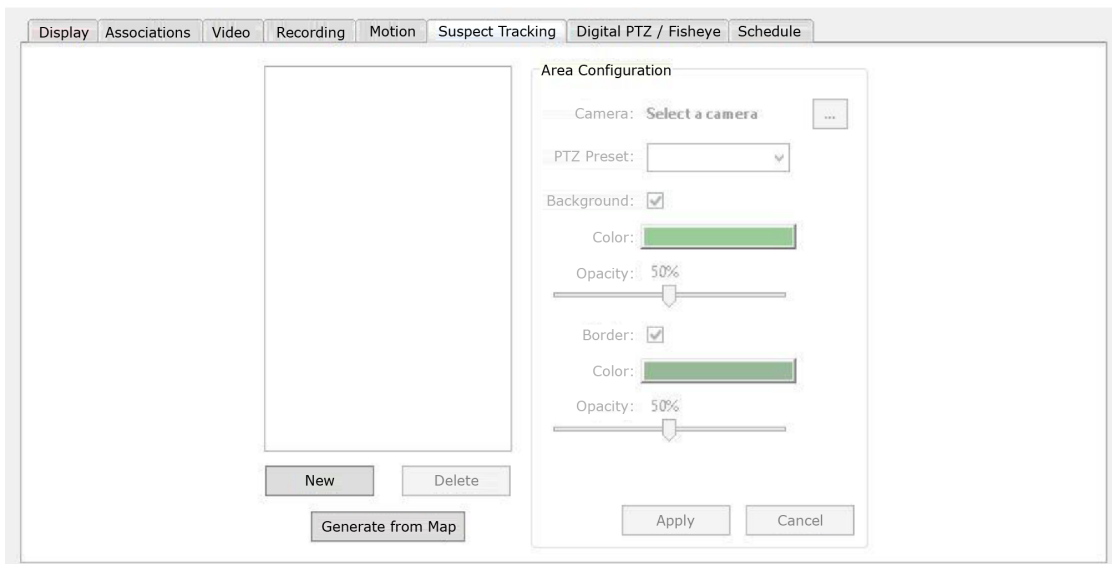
Display | Associations | Video | Recording | Motion | Suspect Tracking | Digital PTZ / Fisheye | Schedule

Area Configuration

Camera: Select a camera ...

PTZ Preset:

Background:

Color:

Opacity: 50%

Border:

Color:

Opacity: 50%

New Delete

Generate from Map

Apply Cancel